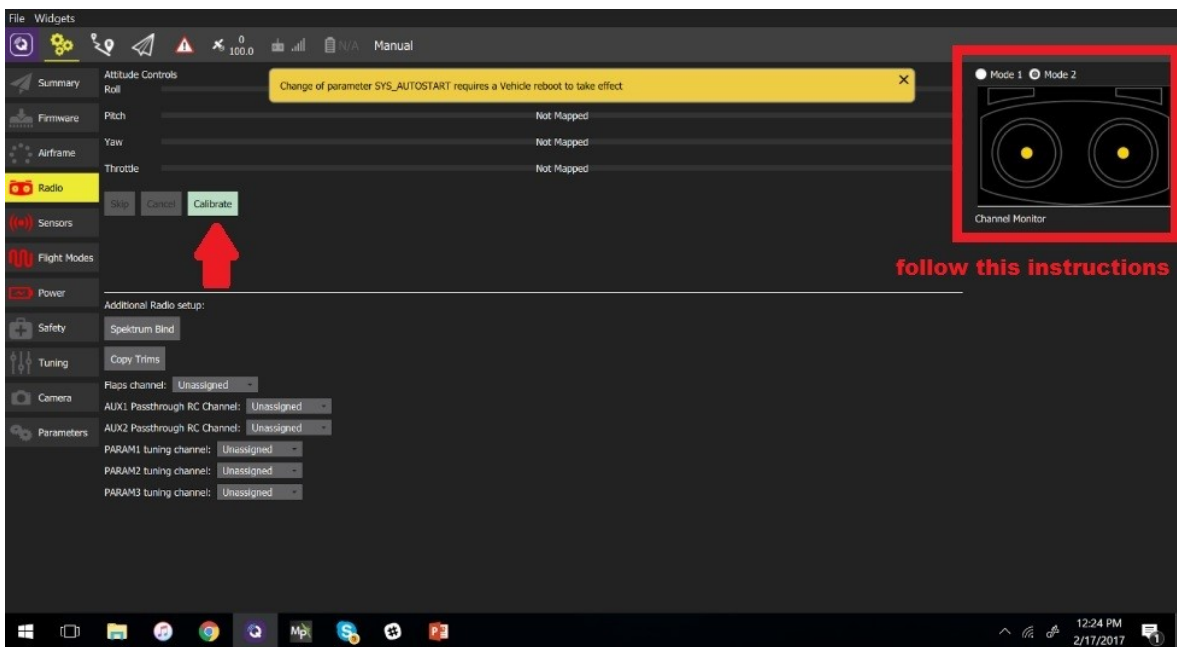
File Widgets

0
100.0 N/A Manual

Summary
Firmware
Airframe
Radio
Sensors
Flight Modes
Power
Safety
Tuning
Camera
Parameters

Attitude Controls
Roll

Change of parameter SYS_AUTOSTART requires a Vehicle reboot to take effect ×

Pitch Not Mapped
Yaw Not Mapped
Throttle Not Mapped

Skip Cancel Calibrate

Mode 1 Mode 2

Channel Monitor

follow this instructions

Additional Radio setup:

Spektrum Bind

Copy Trims

Flaps channel: Unassigned
AUX1 Passthrough RC Channel: Unassigned
AUX2 Passthrough RC Channel: Unassigned
PARAM1 tuning channel: Unassigned
PARAM2 tuning channel: Unassigned
PARAM3 tuning channel: Unassigned

12:24 PM
2/17/2017